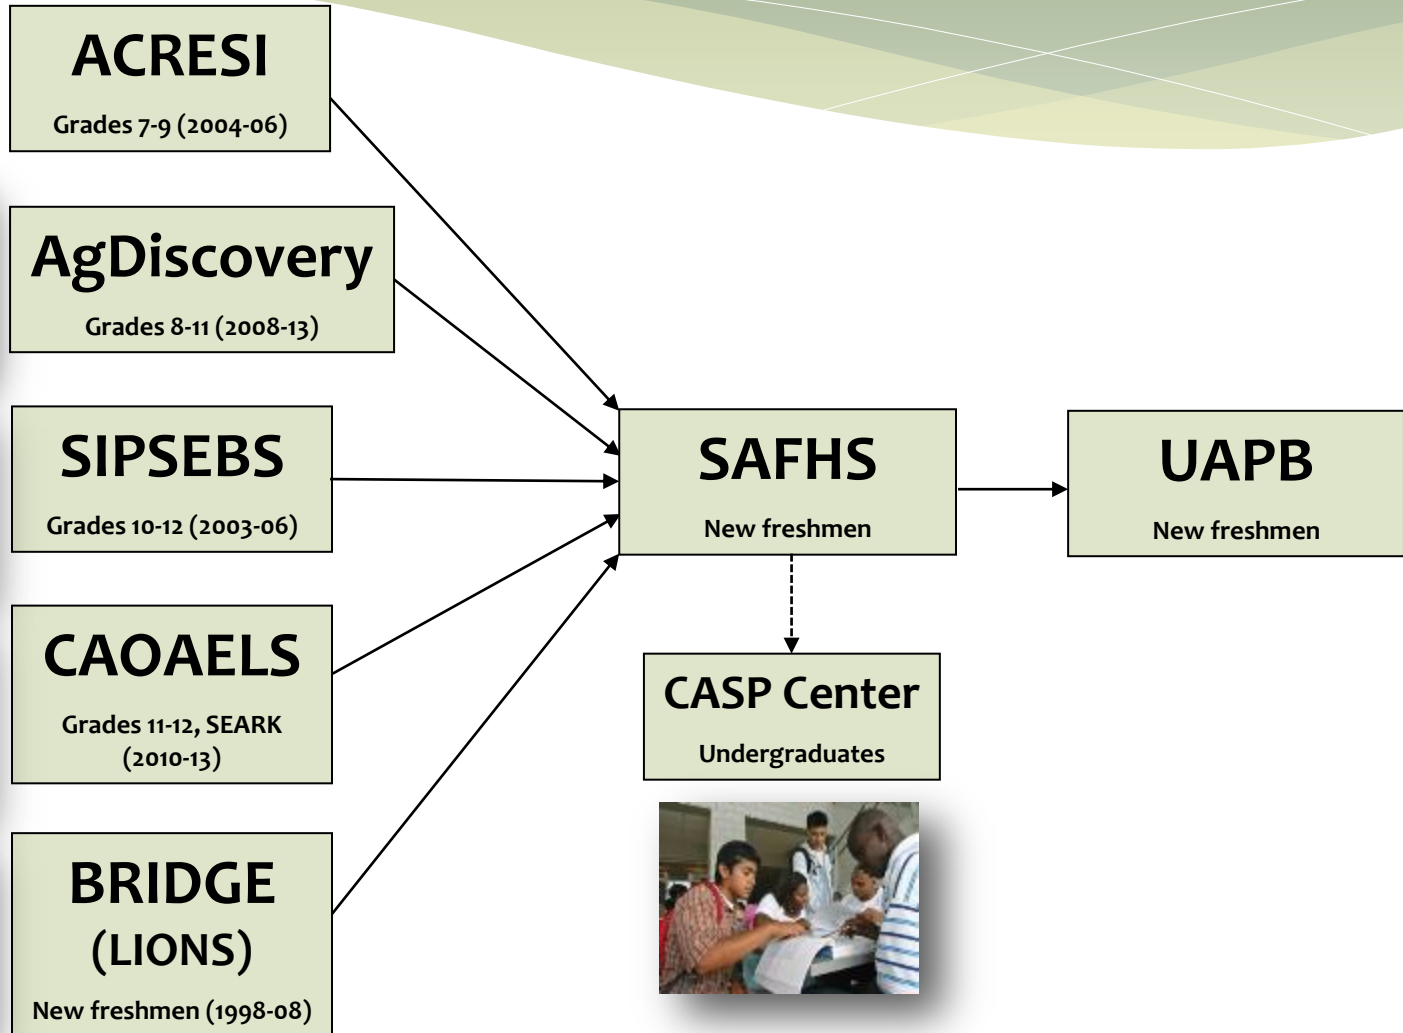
ACRESI

Grades 7-9 (2004-06)

AgDiscovery

Grades 8-11 (2008-13)

SIPSEBS

Grades 10-12 (2003-06)

CAOAELS

Grades 11-12, SEARK (2010-13)

BRIDGE (LIONS)

New freshmen (1998-08)

SAFHS

New freshmen

UAPB

New freshmen

CASP Center

Undergraduates